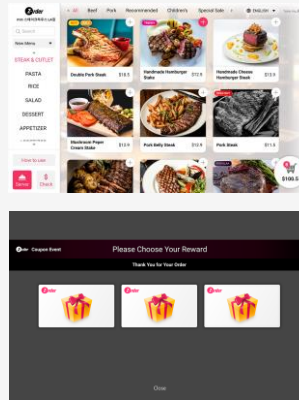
Order
All | Beef | Pork | Recommended | Children's | Special Sale | English
Search
New Menu
STEAK & CUTLET
PASTA
RICE
SALAD
DESSERT
APPETIZER
How to use
Serve
Check
Double Pork Steak $18.5
Handmade Hamburger Steak $12.9
Handmade Cheese Hamburger Steak
Mushroom Pepper Cream Steak $12.9
Pork Belly Steak $14.9
Pork Steak $11.9
$100.5

Order Coupon Event
Please Choose Your Reward
Thank You for Your Order
Close